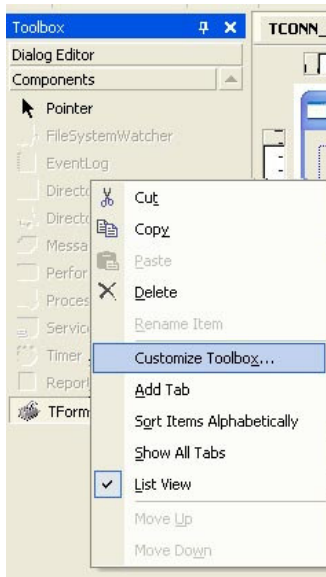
Toolbox
TCONN_
Dialog Editor
Components
Pointer
FileSystemWatcher
EventLog
Directo
Directo
Messa
Perfor
Proces
Service
Timer
Report
TForm
Cut
Copy
Paste
Delete
Rename Item
Customize Toolbox...
Add Tab
Sort Items Alphabetically
Show All Tabs
List View
Move Up
Move Down